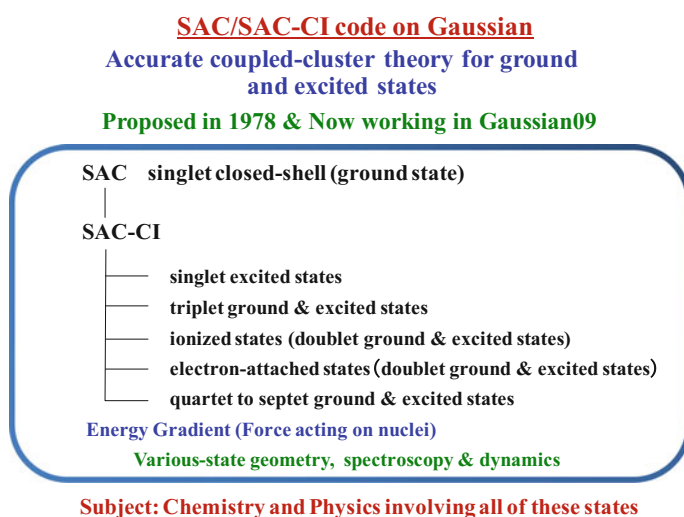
SAC/SAC-CI code on Gaussian

Accurate coupled-cluster theory for ground and excited states

Proposed in 1978 & Now working in Gaussian09

SAC singlet closed-shell (ground state)

SAC-CI

singlet excited states

triplet ground & excited states

ionized states (doublet ground & excited states)

electron-attached states (doublet ground & excited states)

quartet to septet ground & excited states

Energy Gradient (Force acting on nuclei)

Various-state geometry, spectroscopy & dynamics

Subject: Chemistry and Physics involving all of these states